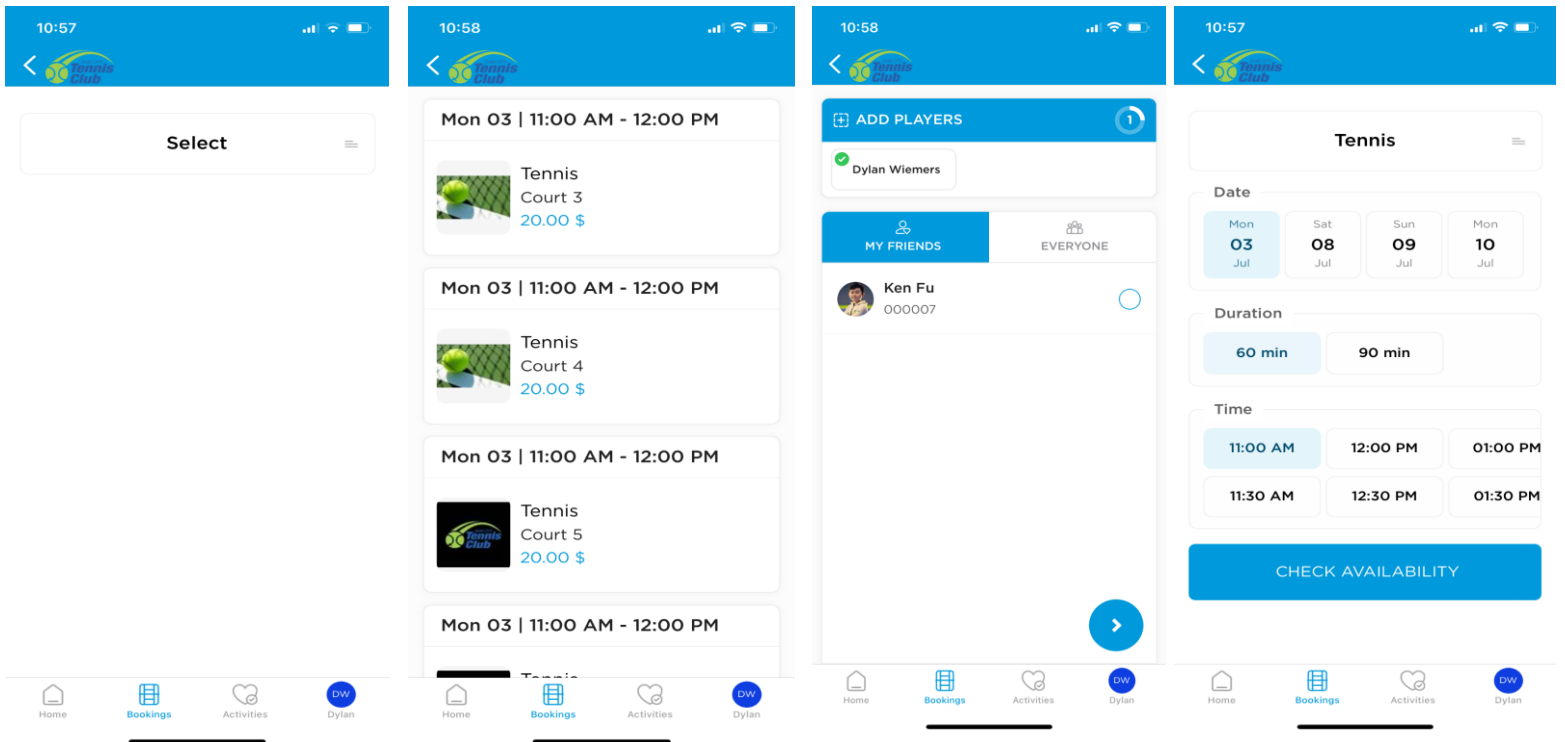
10:57

Tennis Club

Select

Home Bookings Activities DW Dylan

10:58

Tennis Club

Mon 03 | 11:00 AM - 12:00 PM

Tennis
Court 3
20.00 $

Mon 03 | 11:00 AM - 12:00 PM

Tennis
Court 4
20.00 $

Mon 03 | 11:00 AM - 12:00 PM

Tennis Club

Tennis
Court 5
20.00 $

Mon 03 | 11:00 AM - 12:00 PM

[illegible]

Home Bookings Activities DW Dylan

10:58

Tennis Club

ADD PLAYERS 1

Dylan Wiemers

MY FRIENDS EVERYONE

Ken Fu
000007

Home Bookings Activities DW Dylan

10:57

Tennis Club

Tennis

Date

| Mon 03 Jul | Sat 08 Jul | Sun 09 Jul | Mon 10 Jul |
|---|---|---|---|

Duration

60 min 90 min

Time

| 11:00 AM | 12:00 PM | 01:00 PM |
|---|---|---|
| 11:30 AM | 12:30 PM | 01:30 PM |

CHECK AVAILABILITY

Home Bookings Activities DW Dylan